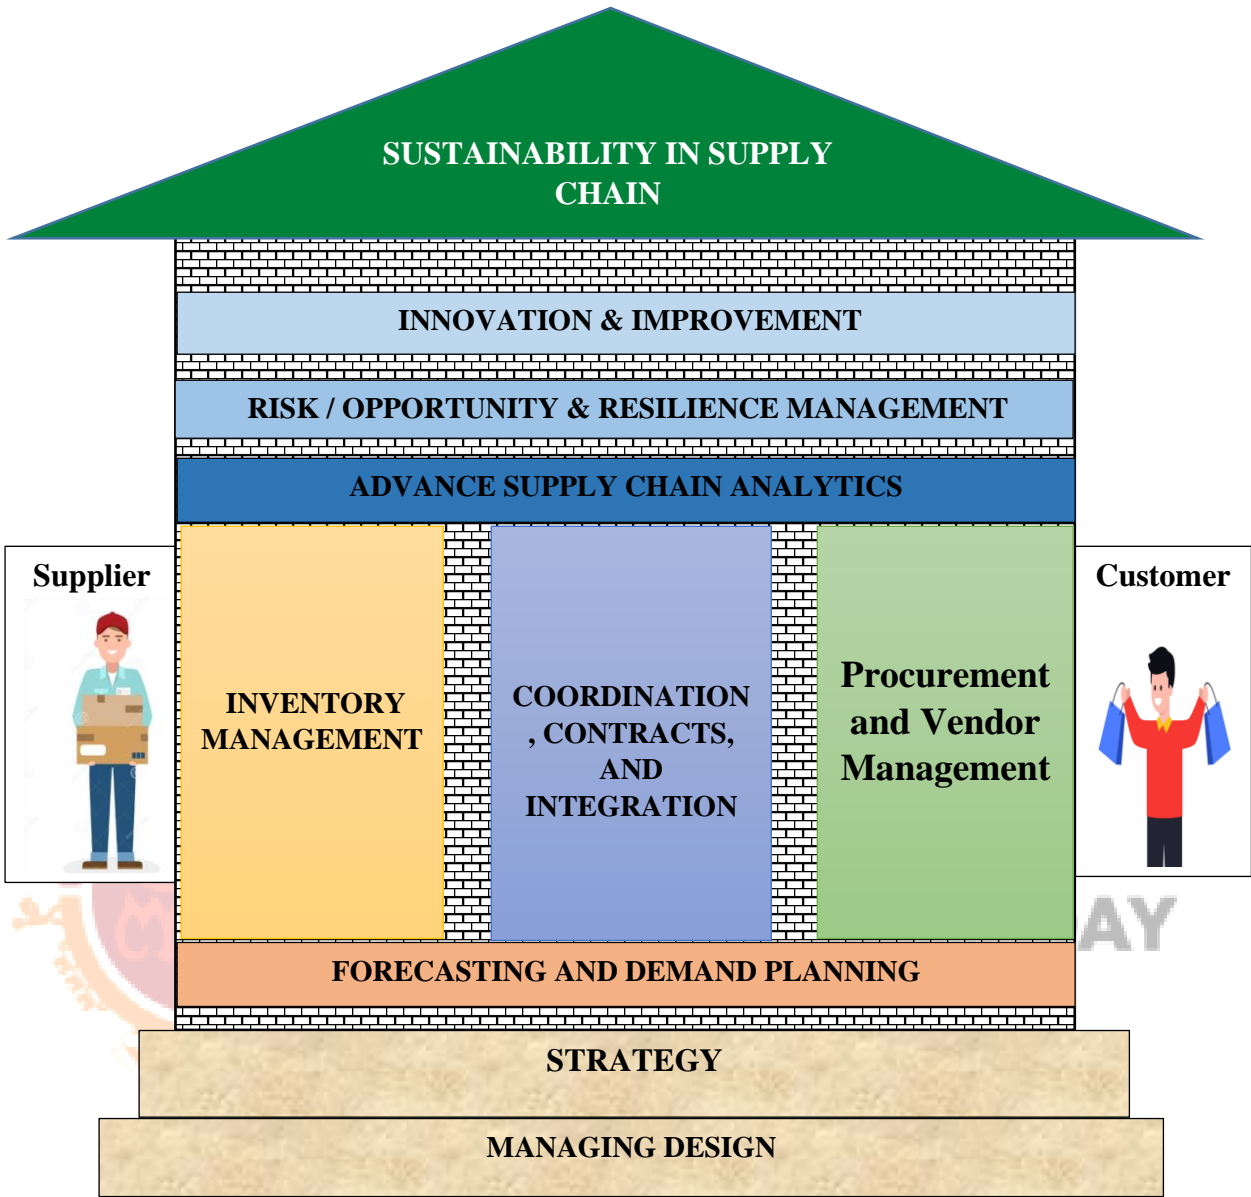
SUSTAINABILITY IN SUPPLY CHAIN

INNOVATION & IMPROVEMENT

RISK / OPPORTUNITY & RESILIENCE MANAGEMENT

ADVANCE SUPPLY CHAIN ANALYTICS

Supplier

INVENTORY MANAGEMENT

COORDINATION , CONTRACTS, AND INTEGRATION

Procurement and Vendor Management

Customer

AY

FORECASTING AND DEMAND PLANNING

STRATEGY

MANAGING DESIGN